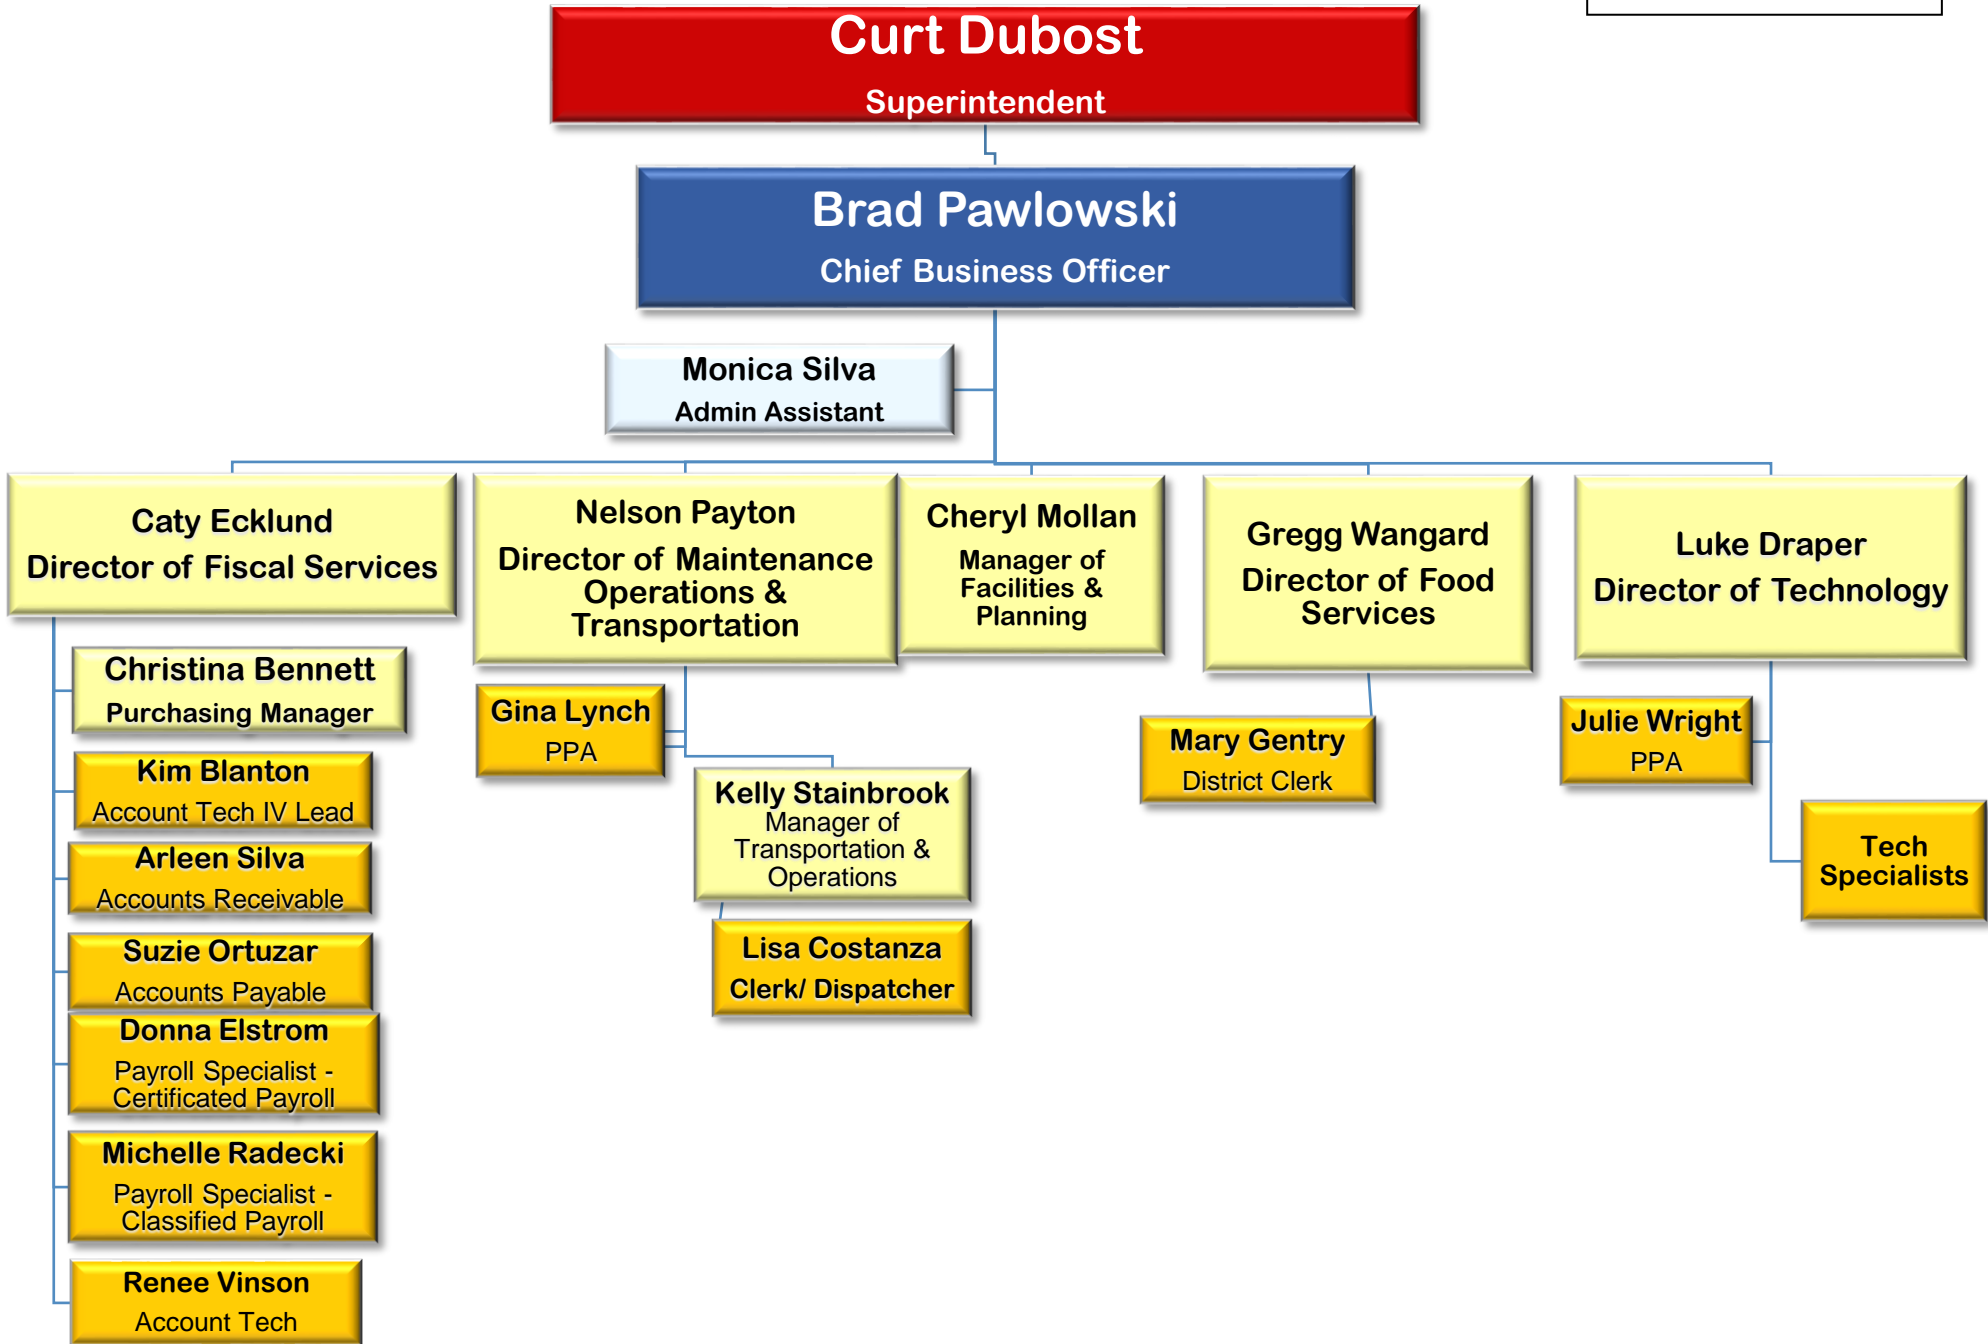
Curt Dubost
Superintendent

Brad Pawlowski
Chief Business Officer

Monica Silva
Admin Assistant

Caty Ecklund
Director of Fiscal Services

Christina Bennett
Purchasing Manager

Kim Blanton
Account Tech IV Lead

Arleen Silva
Accounts Receivable

Suzie Ortuzar
Accounts Payable

Donna Elstrom
Payroll Specialist - Certificated Payroll

Michelle Radecki
Payroll Specialist - Classified Payroll

Renee Vinson
Account Tech

Nelson Payton
Director of Maintenance Operations & Transportation

Gina Lynch
PPA

Kelly Stainbrook
Manager of Transportation & Operations

Lisa Costanza
Clerk/ Dispatcher

Cheryl Mollan
Manager of Facilities & Planning

Gregg Wangard
Director of Food Services

Mary Gentry
District Clerk

Luke Draper
Director of Technology

Julie Wright
PPA

Tech Specialists